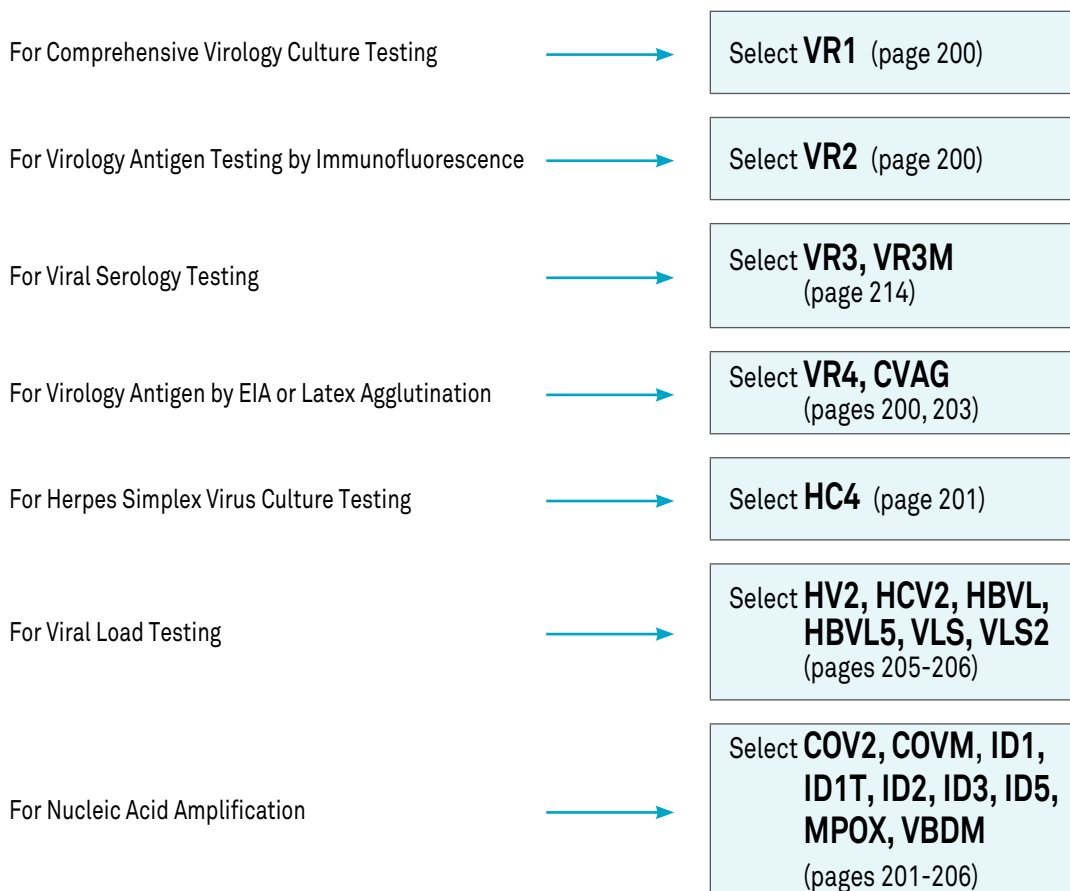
For Comprehensive Virology Culture Testing

Select **VR1** (page 200)

For Virology Antigen Testing by Immunofluorescence

Select **VR2** (page 200)

For Viral Serology Testing

Select **VR3, VR3M** (page 214)

For Virology Antigen by EIA or Latex Agglutination

Select **VR4, CVAG** (pages 200, 203)

For Herpes Simplex Virus Culture Testing

Select **HC4** (page 201)

For Viral Load Testing

Select **HV2, HCV2, HBVL, HBVL5, VLS, VLS2** (pages 205-206)

For Nucleic Acid Amplification

Select **COV2, COVM, ID1, ID1T, ID2, ID3, ID5, MPOX, VBDM** (pages 201-206)